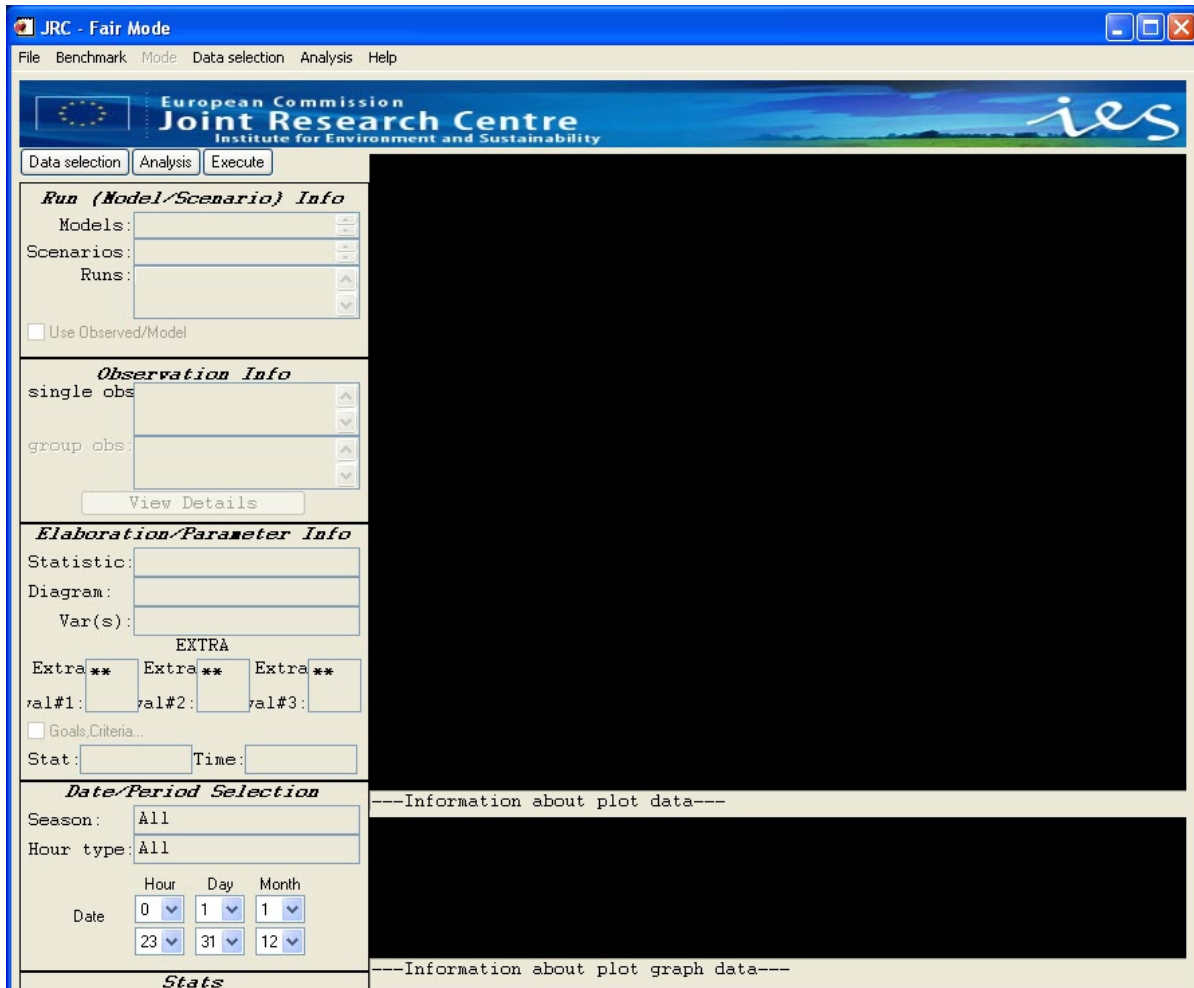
JRC - Fair Mode

File Benchmark Mode Data selection Analysis Help

European Commission
Joint Research Centre
Institute for Environment and Sustainability
ies

Data selection | Analysis | Execute

Run (Model/Scenario) Info
Models:
Scenarios:
Runs:
Use Observed/Model

Observation Info
single obs
group obs:
View Details

Elaboration/Parameter Info
Statistic:
Diagram:
Var(s):
EXTRA
Extra val#1: **
Extra val#2: **
Extra val#3: **
Goals,Criteria...
Stat:
Time:

Date/Period Selection
Season: All
Hour type: All

| | Hour | Day | Month |
|---|---|---|---|
| Date | 0 | 1 | 1 |
| | 23 | 31 | 12 |

Stats

---Information about plot data---

---Information about plot graph data---